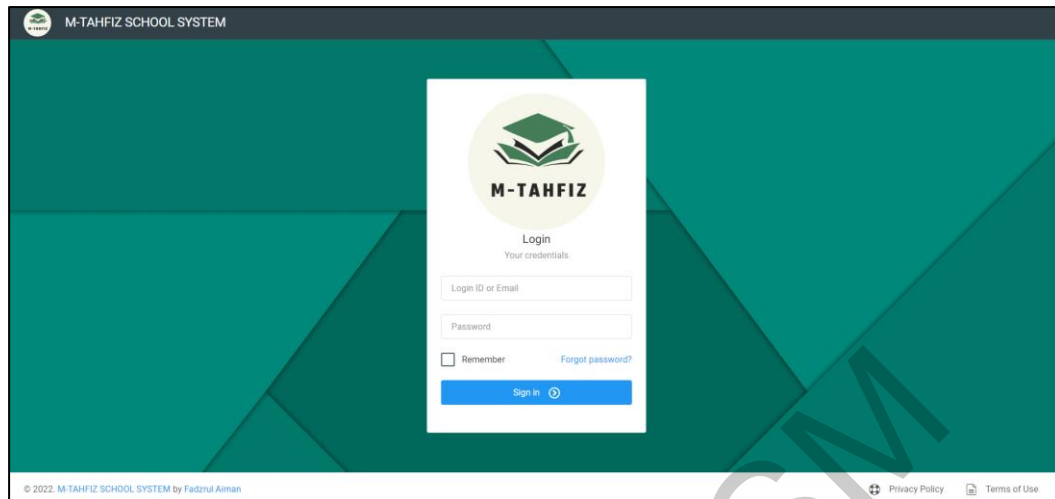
M-TAHFIZ SCHOOL SYSTEM

M-TAHFIZ

Login

Your credentials

Login ID or Email

Password

Remember

Forgot password?

Sign in

© 2022. M-TAHFIZ SCHOOL SYSTEM by Fadzrul Aiman

Privacy Policy

Terms of Use